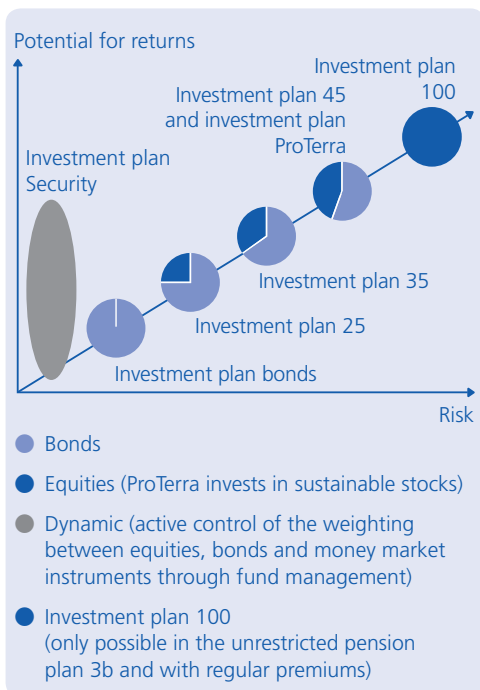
Potential for returns

Investment plan 100

Investment plan 45 and investment plan ProTerra

Investment plan Security

Investment plan 35

Investment plan 25

Investment plan bonds

Risk

Bonds

Equities (ProTerra invests in sustainable stocks)

Dynamic (active control of the weighting between equities, bonds and money market instruments through fund management)

Investment plan 100
(only possible in the unrestricted pension plan 3b and with regular premiums)